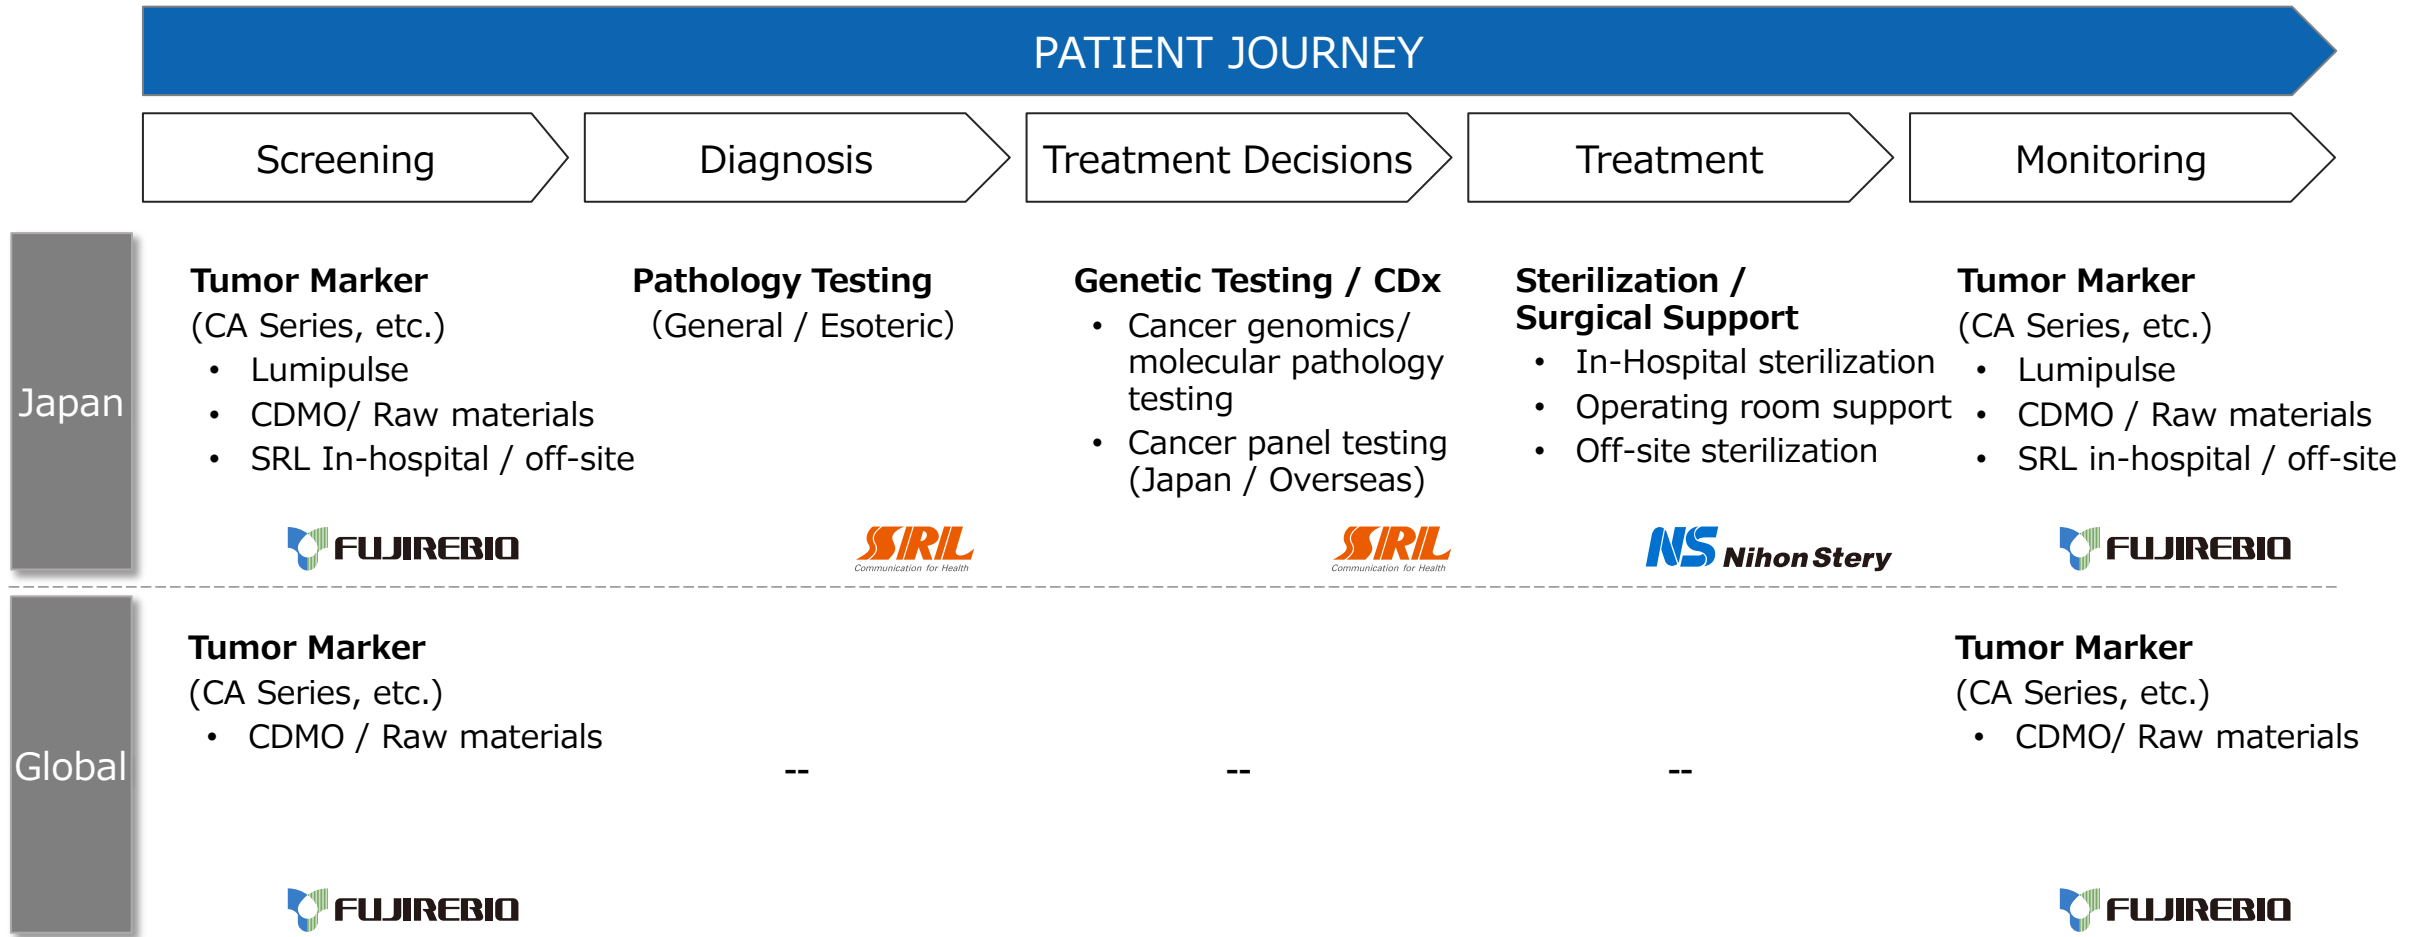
PATIENT JOURNEY

| | Screening | Diagnosis | Treatment Decisions | Treatment | Monitoring |
|---|---|---|---|---|---|
| Japan | **Tumor Marker** (CA Series, etc.) • Lumipulse • CDMO/ Raw materials • SRL In-hospital / off-site FUJIREBIO | **Pathology Testing** (General / Esoteric) SRL Communication for Health | **Genetic Testing / CDx** • Cancer genomics/ molecular pathology testing • Cancer panel testing (Japan / Overseas) SRL Communication for Health | **Sterilization / Surgical Support** • In-Hospital sterilization • Operating room support • Off-site sterilization NS Nihon Stery | **Tumor Marker** (CA Series, etc.) • Lumipulse • CDMO / Raw materials • SRL in-hospital / off-site FUJIREBIO |
| Global | **Tumor Marker** (CA Series, etc.) • CDMO / Raw materials FUJIREBIO | -- | -- | -- | **Tumor Marker** (CA Series, etc.) • CDMO/ Raw materials FUJIREBIO |